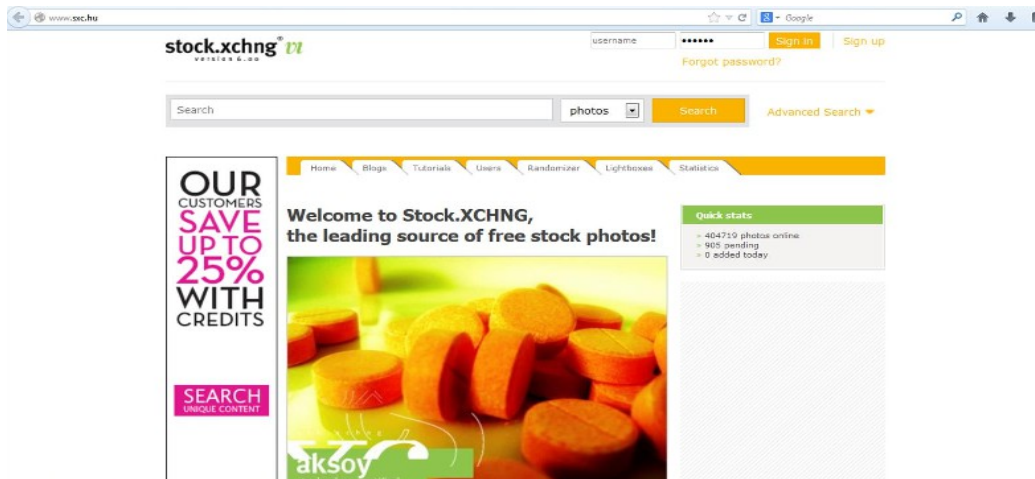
www.sxc.hu

Google

stock.xchng® vi
version 6.00

username
••••••
Sign in
Sign up
Forgot password?

Search
photos
Search
Advanced Search

Home
Blogs
Tutorials
Users
Randomizer
Lightboxes
Statistics

OUR CUSTOMERS SAVE UP TO 25% WITH CREDITS

SEARCH
UNIQUE CONTENT

Welcome to Stock.XCHNG, the leading source of free stock photos!

Quick stats
» 404719 photos online
» 905 pending
» 0 added today

aksoy